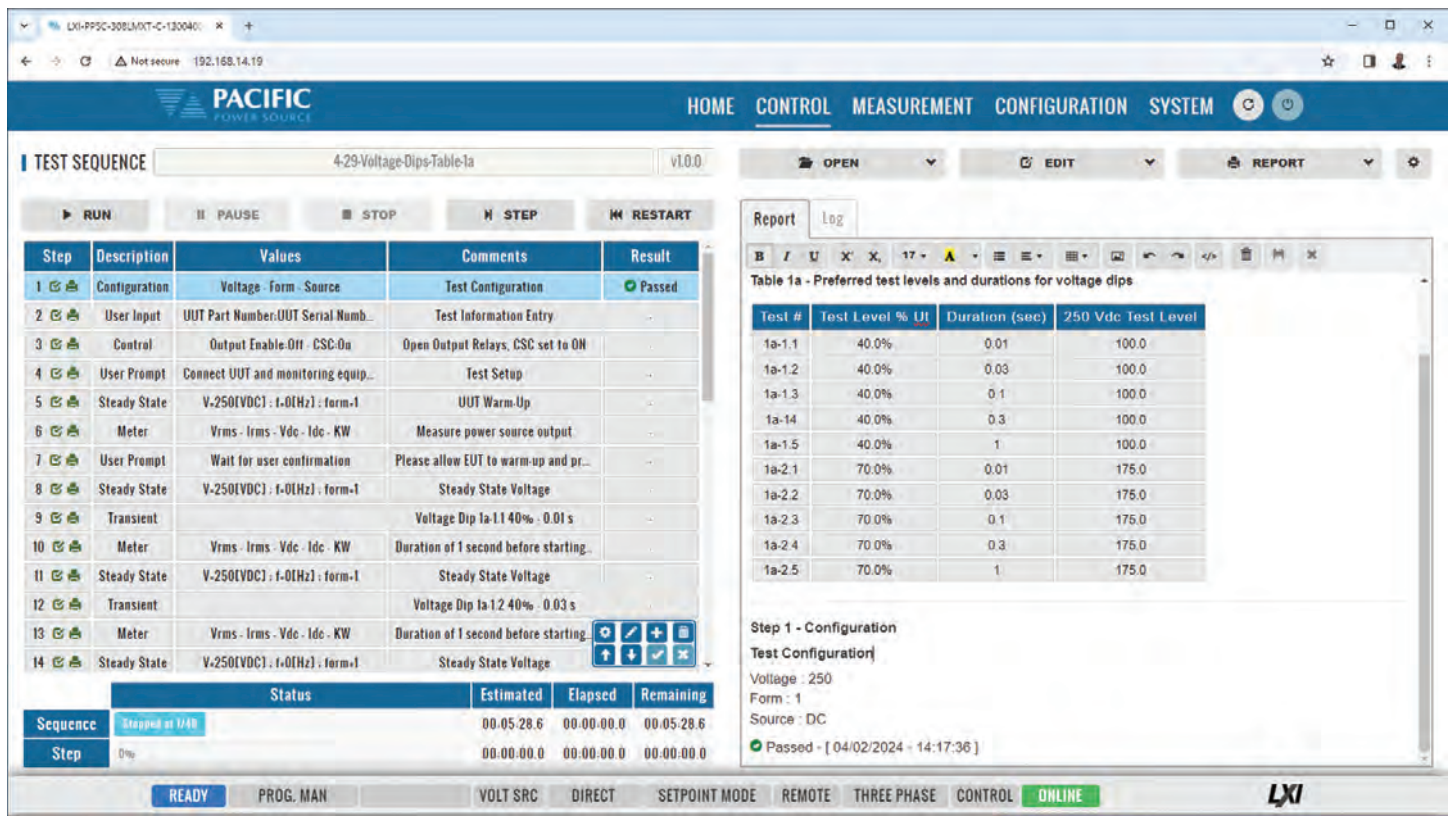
LXI-PPSC-308LMXT-C-1300400 ×

Not secure 192.168.14.19

PACIFIC POWER SOURCE

HOME CONTROL MEASUREMENT CONFIGURATION SYSTEM

TEST SEQUENCE 4-29-Voltage-Dips-Table-1a v1.0.0

OPEN EDIT REPORT

RUN PAUSE STOP STEP RESTART

| Step | Description | Values | Comments | Result |
|---|---|---|---|---|
| 1 | Configuration | Voltage - Form - Source | Test Configuration | Passed |
| 2 | User Input | UUT Part Number:UUT Serial Numb... | Test Information Entry | - |
| 3 | Control | Output Enable-Off - CSC-On | Open Output Relays, CSC set to ON | - |
| 4 | User Prompt | Connect UUT and monitoring equip... | Test Setup | - |
| 5 | Steady State | V=250[VDC] : f=0[Hz] : form=1 | UUT Warm-Up | - |
| 6 | Meter | Vrms - Irms - Vdc - Idc - KW | Measure power source output | - |
| 7 | User Prompt | Wait for user confirmation | Please allow EUT to warm-up and pr... | - |
| 8 | Steady State | V=250[VDC] : f=0[Hz] : form=1 | Steady State Voltage | - |
| 9 | Transient | | Voltage Dip 1a-1.1 40% - 0.01 s | - |
| 10 | Meter | Vrms - Irms - Vdc - Idc - KW | Duration of 1 second before starting... | - |
| 11 | Steady State | V=250[VDC] : f=0[Hz] : form=1 | Steady State Voltage | - |
| 12 | Transient | | Voltage Dip 1a-1.2 40% - 0.03 s | - |
| 13 | Meter | Vrms - Irms - Vdc - Idc - KW | Duration of 1 second before starting... | |
| 14 | Steady State | V=250[VDC] : f=0[Hz] : form=1 | Steady State Voltage | |

| | Status | Estimated | Elapsed | Remaining |
|---|---|---|---|---|
| Sequence | Stopped at 1/48 | 00:05:28.6 | 00:00:00.0 | 00:05:28.6 |
| Step | 0% | 00:00:00.0 | 00:00:00.0 | 00:00:00.0 |

Report Log

Table 1a - Preferred test levels and durations for voltage dips

| Test # | Test Level % Ut | Duration (sec) | 250 Vdc Test Level |
|---|---|---|---|
| 1a-1.1 | 40.0% | 0.01 | 100.0 |
| 1a-1.2 | 40.0% | 0.03 | 100.0 |
| 1a-1.3 | 40.0% | 0.1 | 100.0 |
| 1a-14 | 40.0% | 0.3 | 100.0 |
| 1a-1.5 | 40.0% | 1 | 100.0 |
| 1a-2.1 | 70.0% | 0.01 | 175.0 |
| 1a-2.2 | 70.0% | 0.03 | 175.0 |
| 1a-2.3 | 70.0% | 0.1 | 175.0 |
| 1a-2.4 | 70.0% | 0.3 | 175.0 |
| 1a-2.5 | 70.0% | 1 | 175.0 |

Step 1 - Configuration
Test Configuration
Voltage : 250
Form : 1
Source : DC
Passed - [ 04/02/2024 - 14:17:36 ]

READY PROG. MAN VOLT SRC DIRECT SETPOINT MODE REMOTE THREE PHASE CONTROL ONLINE LXI